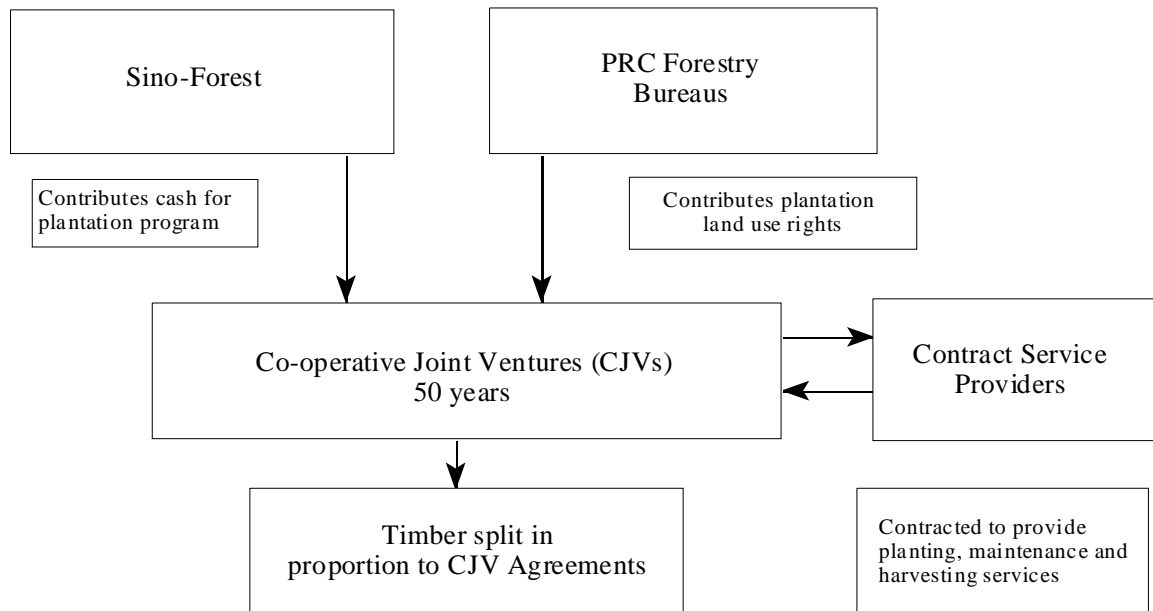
Sino-Forest

PRC Forestry Bureaus

Contributes cash for plantation program

Contributes plantation land use rights

Co-operative Joint Ventures (CJVs)
50 years

Contract Service Providers

Timber split in proportion to CJV Agreements

Contracted to provide planting, maintenance and harvesting services